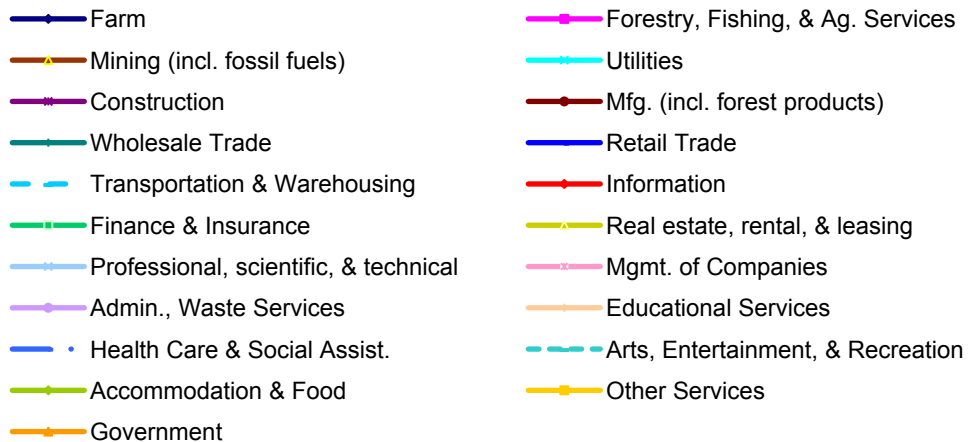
Farm

Mining (incl. fossil fuels)

Construction

Wholesale Trade

Transportation & Warehousing

Finance & Insurance

Professional, scientific, & technical

Admin., Waste Services

Health Care & Social Assist.

Accommodation & Food

Government

Forestry, Fishing, & Ag. Services

Utilities

Mfg. (incl. forest products)

Retail Trade

Information

Real estate, rental, & leasing

Mgmt. of Companies

Educational Services

Arts, Entertainment, & Recreation

Other Services